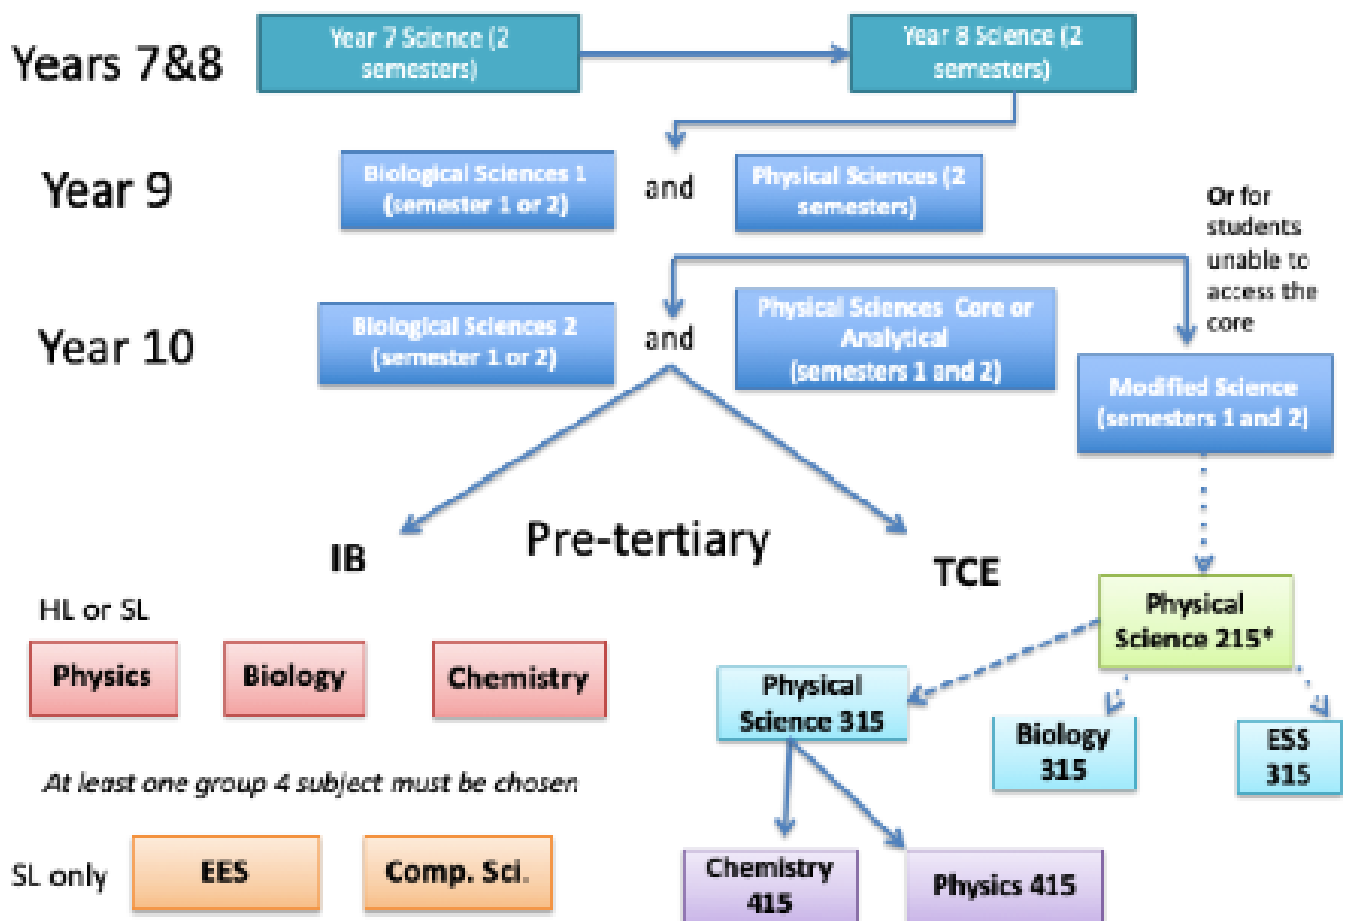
Years 7&8

Year 7 Science (2 semesters)

Year 8 Science (2 semesters)

Year 9

Biological Sciences 1 (semester 1 or 2)

and

Physical Sciences (2 semesters)

Or for students unable to access the core

Year 10

Biological Sciences 2 (semester 1 or 2)

and

Physical Sciences Core or Analytical (semesters 1 and 2)

Modified Science (semesters 1 and 2)

IB

Pre-tertiary

TCE

HL or SL

Physics

Biology

Chemistry

Physical Science 215*

Physical Science 315

Biology 315

ESS 315

At least one group 4 subject must be chosen

SL only

EES

Comp. Sci.

Chemistry 415

Physics 415